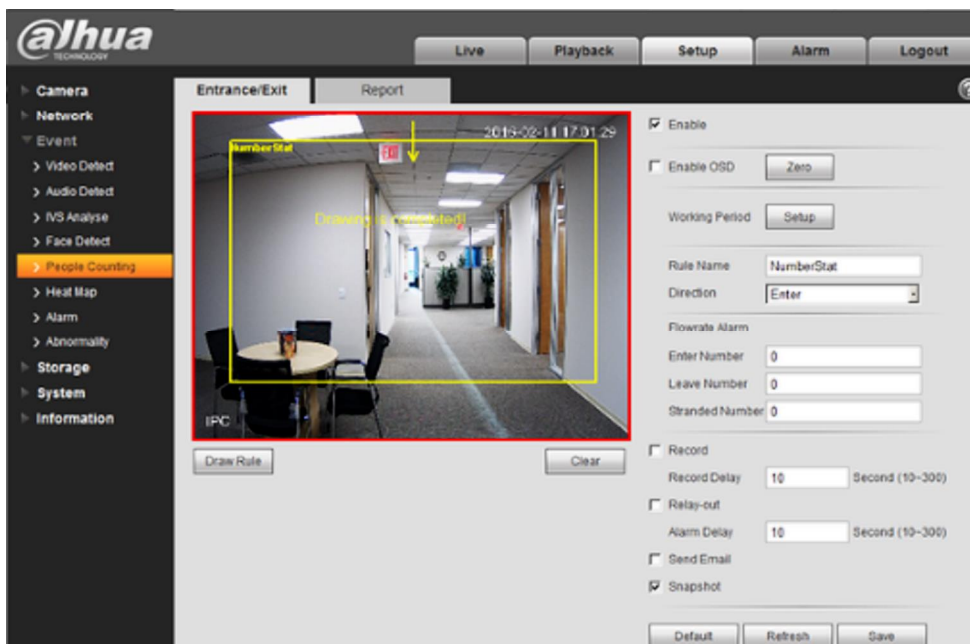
alhua TECHNOLOGY

Live Playback Setup Alarm Logout

Camera
Network
Event
Video Detect
Audio Detect
IVS Analyse
Face Detect
People Counting
Heat Map
Alarm
Abnormality
Storage
System
Information

Entrance/Exit Report

2016-02-11 17:01:29
NumberStat
EXIT
Drawing is completed!
IPC

Draw Rule Clear

Enable
Enable OSD Zero
Working Period Setup
Rule Name NumberStat
Direction Enter
Flowrate Alarm
Enter Number 0
Leave Number 0
Stranded Number 0
Record
Record Delay 10 Second (10~300)
Relay-out
Alarm Delay 10 Second (10~300)
Send Email
Snapshot

Default Refresh Save